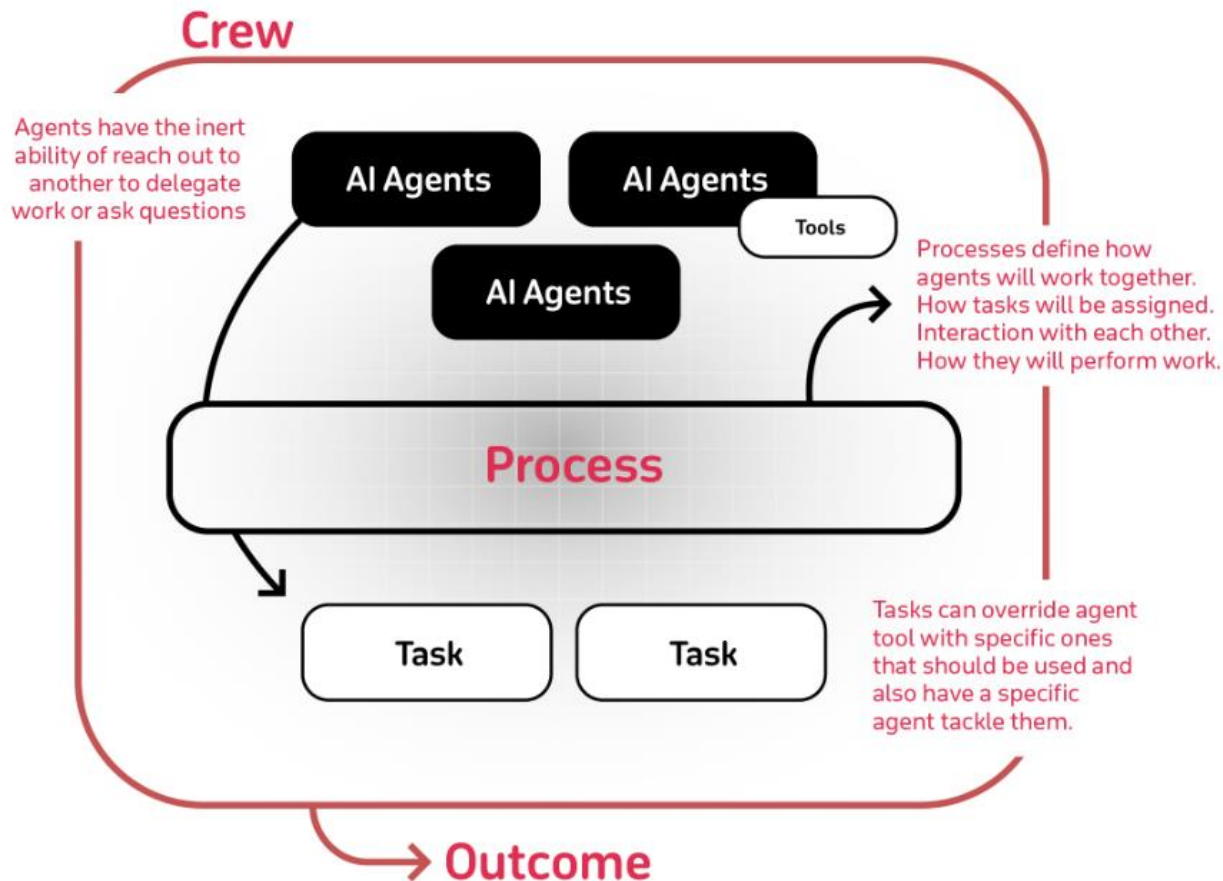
Crew

Agents have the inert ability of reach out to another to delegate work or ask questions

AI Agents

AI Agents

Tools

AI Agents

Processes define how agents will work together. How tasks will be assigned. Interaction with each other. How they will perform work.

Process

Task

Task

Tasks can override agent tool with specific ones that should be used and also have a specific agent tackle them.

Outcome